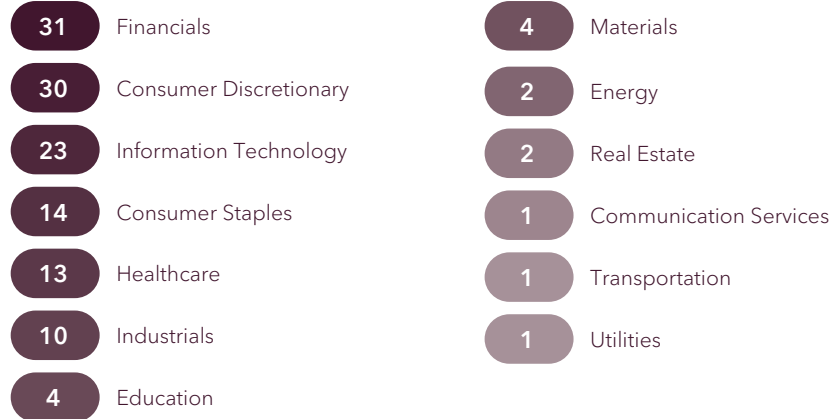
31 Financials

30 Consumer Discretionary

23 Information Technology

14 Consumer Staples

13 Healthcare

10 Industrials

4 Education

4 Materials

2 Energy

2 Real Estate

1 Communication Services

1 Transportation

1 Utilities